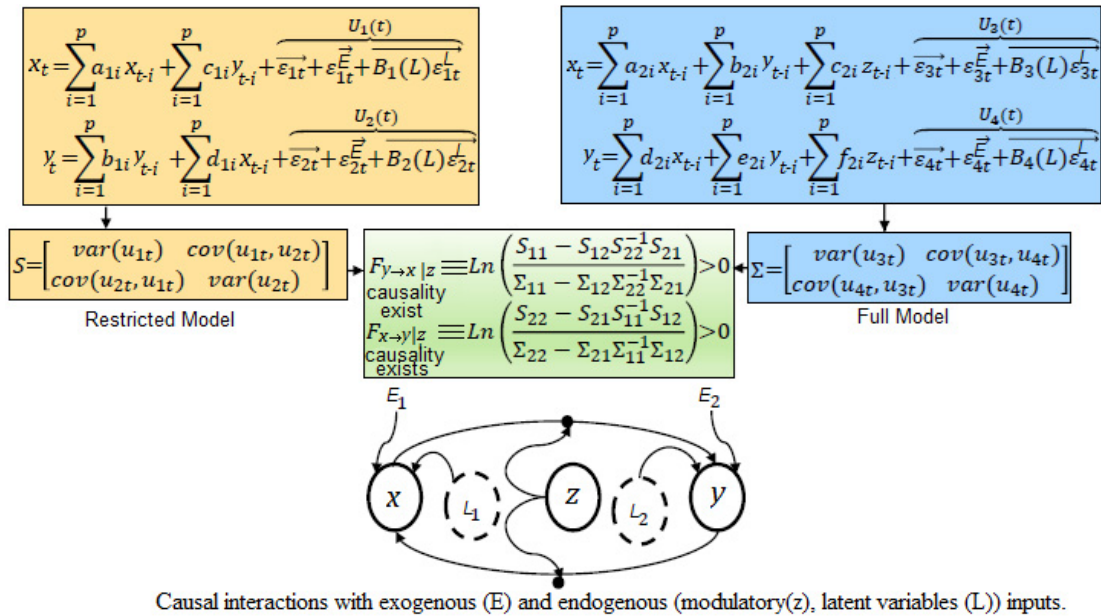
$x_t = \sum_{i=1}^{p} a_{1i} x_{t-i} + \sum_{i=1}^{p} c_{1i} y_{t-i} + \overbrace{\overrightarrow{\varepsilon_{1t}} + \varepsilon_{1t}^{\vec{E}} + \overrightarrow{B_1(L)\varepsilon_{1t}^{L}}}^{U_1(t)}$

$y_t = \sum_{i=1}^{p} b_{1i} y_{t-i} + \sum_{i=1}^{p} d_{1i} x_{t-i} + \overbrace{\overrightarrow{\varepsilon_{2t}} + \varepsilon_{2t}^{\vec{E}} + \overrightarrow{B_2(L)\varepsilon_{2t}^{L}}}^{U_2(t)}$

$x_t = \sum_{i=1}^{p} a_{2i} x_{t-i} + \sum_{i=1}^{p} b_{2i} y_{t-i} + \sum_{i=1}^{p} c_{2i} z_{t-i} + \overbrace{\overrightarrow{\varepsilon_{3t}} + \varepsilon_{3t}^{\vec{E}} + \overrightarrow{B_3(L)\varepsilon_{3t}^{L}}}^{U_3(t)}$

$y_t = \sum_{i=1}^{p} d_{2i} x_{t-i} + \sum_{i=1}^{p} e_{2i} y_{t-i} + \sum_{i=1}^{p} f_{2i} z_{t-i} + \overbrace{\overrightarrow{\varepsilon_{4t}} + \varepsilon_{4t}^{\vec{E}} + \overrightarrow{B_4(L)\varepsilon_{4t}^{L}}}^{U_4(t)}$

$S = \begin{bmatrix} var(u_{1t}) & cov(u_{1t}, u_{2t}) \\ cov(u_{2t}, u_{1t}) & var(u_{2t}) \end{bmatrix}$

Restricted Model

$F_{y \to x|z} \equiv Ln\left(\frac{S_{11} - S_{12}S_{22}^{-1}S_{21}}{\Sigma_{11} - \Sigma_{12}\Sigma_{22}^{-1}\Sigma_{21}}\right) > 0$
causality exist

$F_{x \to y|z} \equiv Ln\left(\frac{S_{22} - S_{21}S_{11}^{-1}S_{12}}{\Sigma_{22} - \Sigma_{21}\Sigma_{11}^{-1}\Sigma_{12}}\right) > 0$
causality exists

$\Sigma = \begin{bmatrix} var(u_{3t}) & cov(u_{3t}, u_{4t}) \\ cov(u_{4t}, u_{3t}) & var(u_{4t}) \end{bmatrix}$

Full Model

$E_1$ $E_2$

$x$ $L_1$ $z$ $L_2$ $y$

Causal interactions with exogenous (E) and endogenous (modulatory(z), latent variables (L)) inputs.